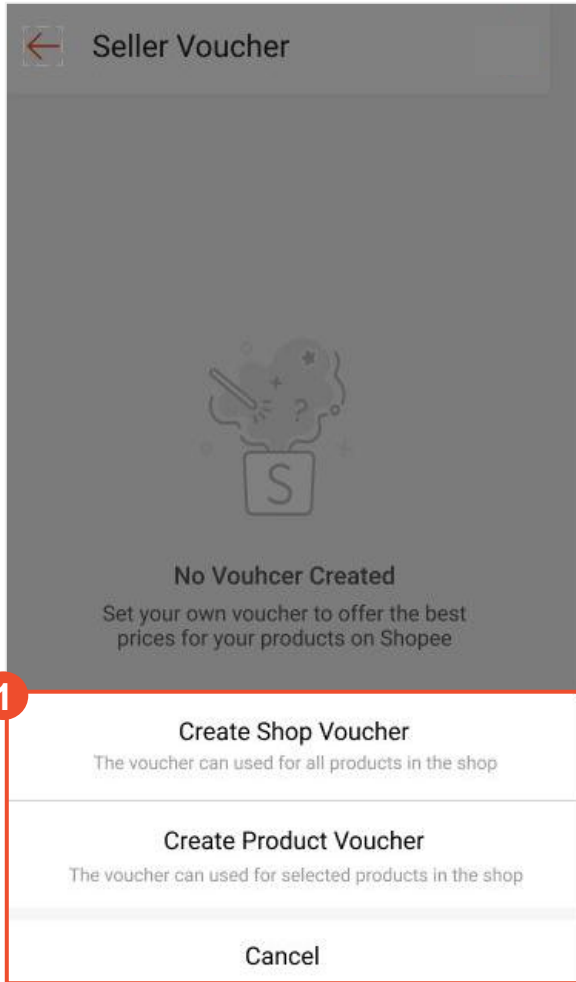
Seller Voucher

S

No Vouhcer Created

Set your own voucher to offer the best prices for your products on Shopee

1

Create Shop Voucher

The voucher can used for all products in the shop

Create Product Voucher

The voucher can used for selected products in the shop

Cancel